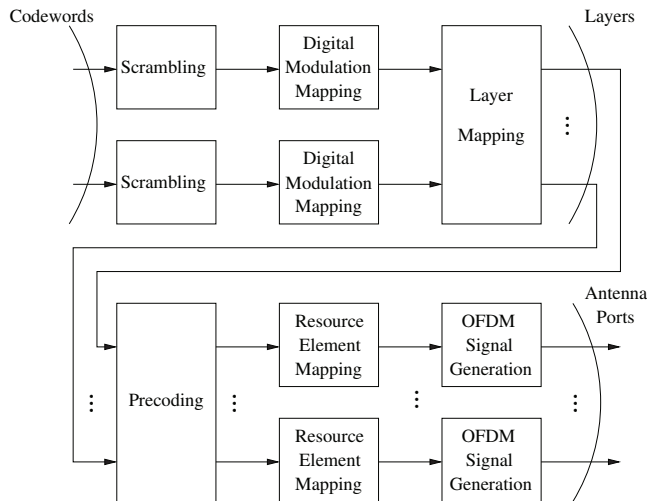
Codewords

Layers

Scrambling

Digital Modulation Mapping

Layer Mapping

Scrambling

Digital Modulation Mapping

Antenna Ports

Precoding

Resource Element Mapping

OFDM Signal Generation

Resource Element Mapping

OFDM Signal Generation